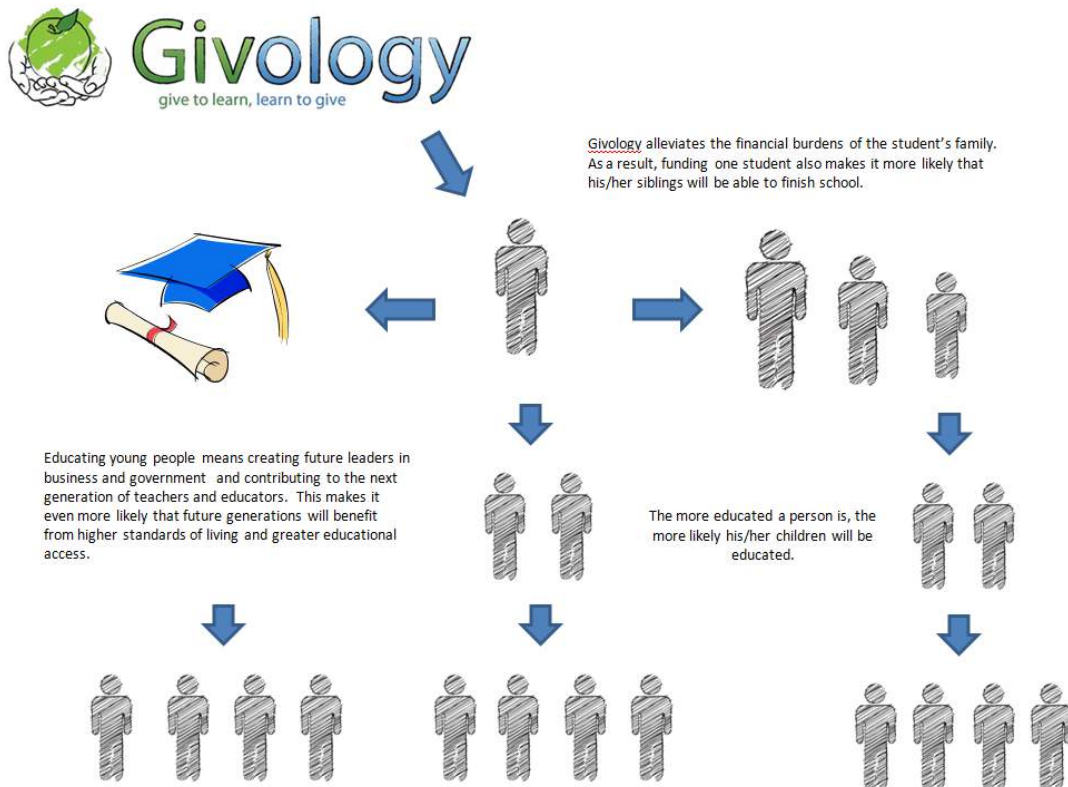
Givology
give to learn, learn to give

Givology alleviates the financial burdens of the student's family. As a result, funding one student also makes it more likely that his/her siblings will be able to finish school.

Educating young people means creating future leaders in business and government and contributing to the next generation of teachers and educators. This makes it even more likely that future generations will benefit from higher standards of living and greater educational access.

The more educated a person is, the more likely his/her children will be educated.